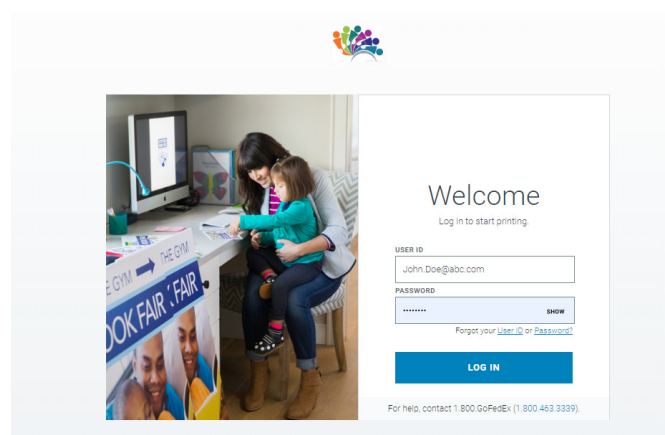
THE GYM

OOK FAIR FAIR

Welcome

Log in to start printing.

USER ID

John.Doe@abc.com

PASSWORD

••••••••

SHOW

Forgot your User ID or Password?

LOG IN

For help, contact 1.800.GoFedEx (1.800.463.3339).